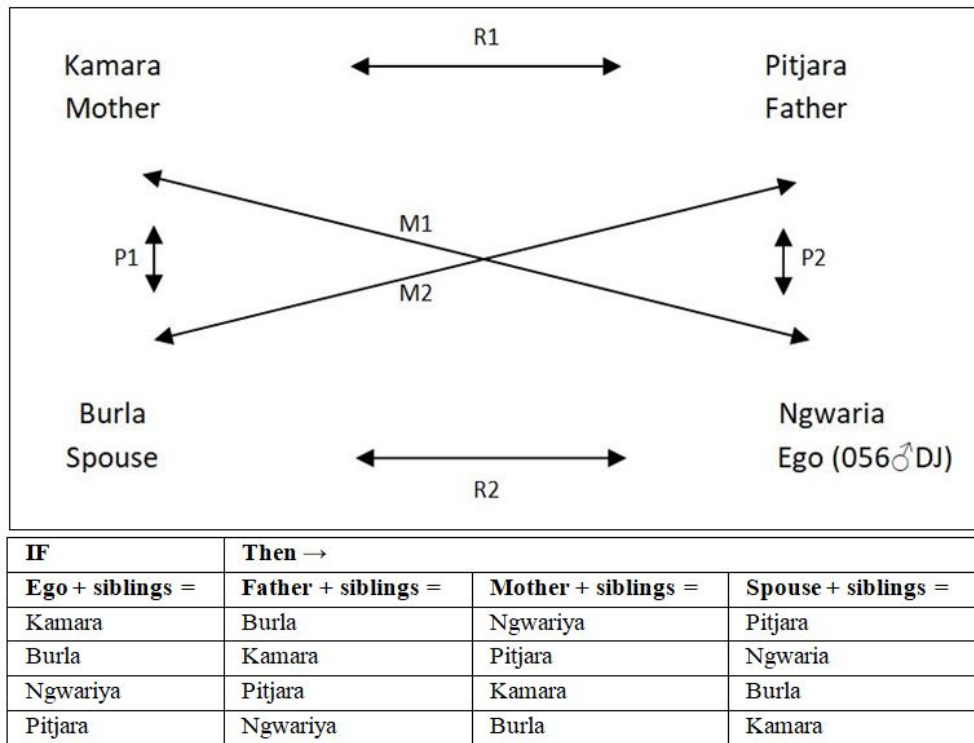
R1

Kamara
Mother

Pitjara
Father

M1

P1

P2

M2

Burla
Spouse

Ngwaria
Ego (056♂DJ)

R2

| IF | Then → | | |
|---|---|---|---|
| Ego + siblings = | Father + siblings = | Mother + siblings = | Spouse + siblings = |
| Kamara | Burla | Ngwariya | Pitjara |
| Burla | Kamara | Pitjara | Ngwaria |
| Ngwariya | Pitjara | Kamara | Burla |
| Pitjara | Ngwariya | Burla | Kamara |